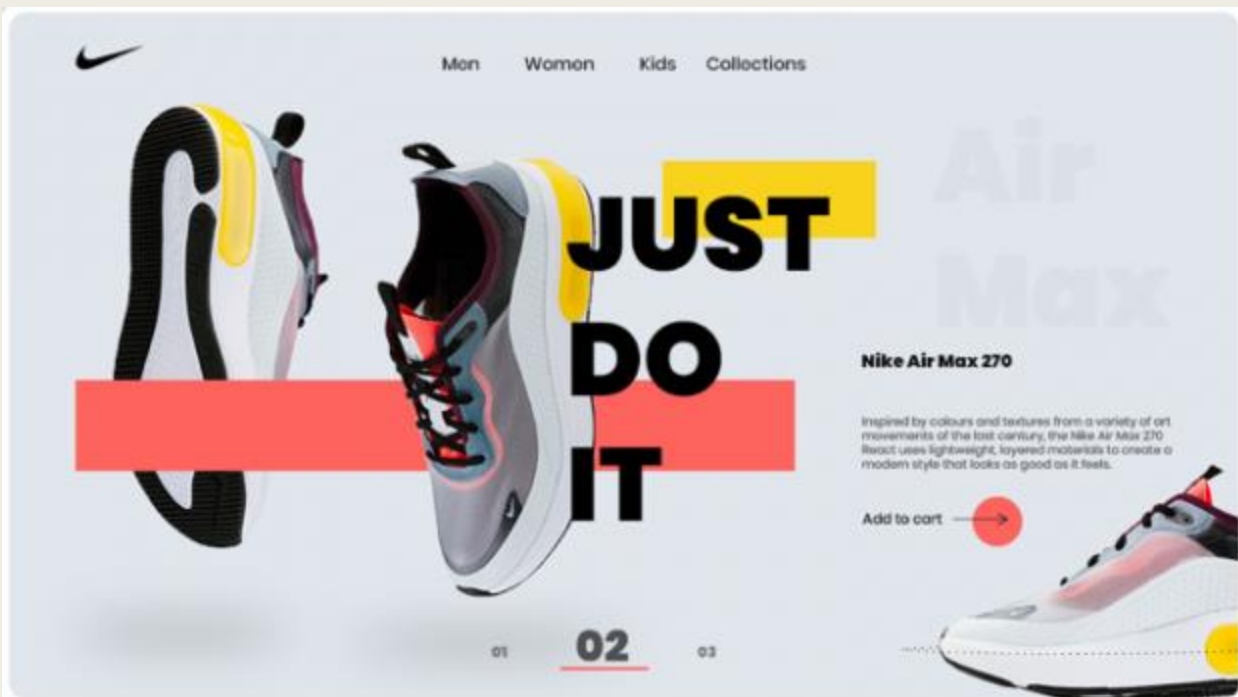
Men Women Kids Collections

Air Max

JUST DO IT

Nike Air Max 270

Inspired by colours and textures from a variety of art movements of the last century, the Nike Air Max 270 React uses lightweight, layered materials to create a modern style that looks as good as it feels.

Add to cart

01 02 03